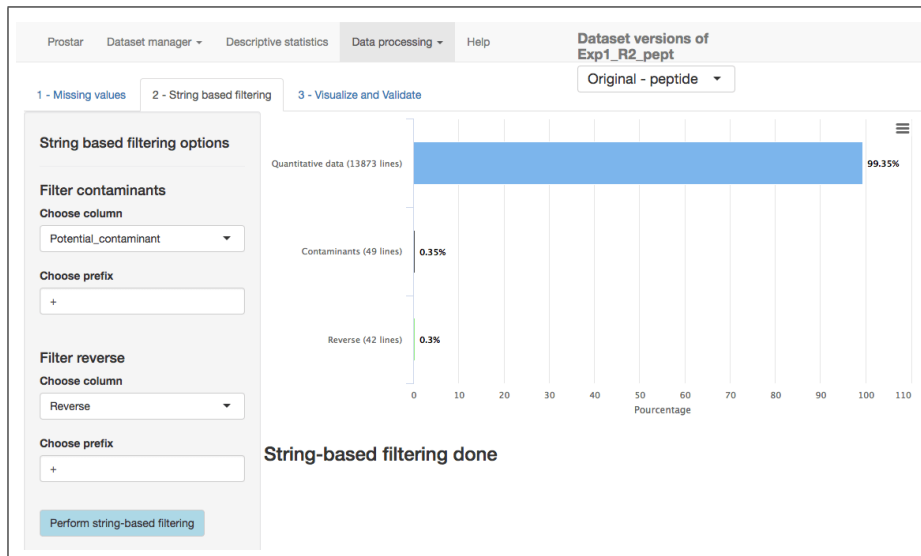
Prostar Dataset manager ▾ Descriptive statistics Data processing ▾ Help

Dataset versions of Exp1_R2_pept

Original - peptide ▾

1 - Missing values 2 - String based filtering 3 - Visualize and Validate

String based filtering options

Filter contaminants

Choose column

Potential_contaminant

Choose prefix

+

Filter reverse

Choose column

Reverse

Choose prefix

+

Perform string-based filtering

Quantitative data (13873 lines) 99.35%

Contaminants (49 lines) 0.35%

Reverse (42 lines) 0.3%

0 10 20 30 40 50 60 70 80 90 100 110

Pourcentage

String-based filtering done